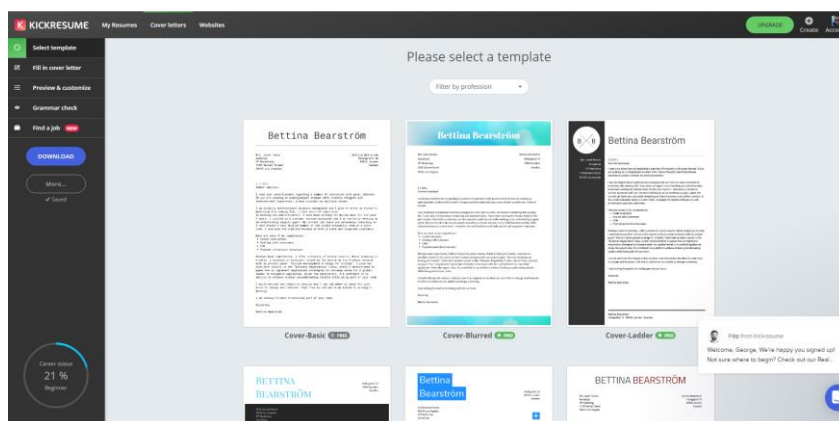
KICKRESUME My Resumes Cover letters Websites

UPGRADE Create Acco

Select template

Fill in cover letter

Preview & customize

Grammar check

Find a job NEW

DOWNLOAD

More...

✓ Saved

Cover status

21 %

Beginner

Please select a template

Filter by profession

Bettina Bearström

Cover-Basic FREE

Bettina Bearström

Cover-Blurred FREE

Bettina Bearström

Cover-Ladder FREE

BETTINA BEARSTRÖM

Bettina Bearström

BETTINA BEARSTRÖM

Filip from Kickresume

Welcome, George. We're happy you signed up! Not sure where to begin? Check out our Real...